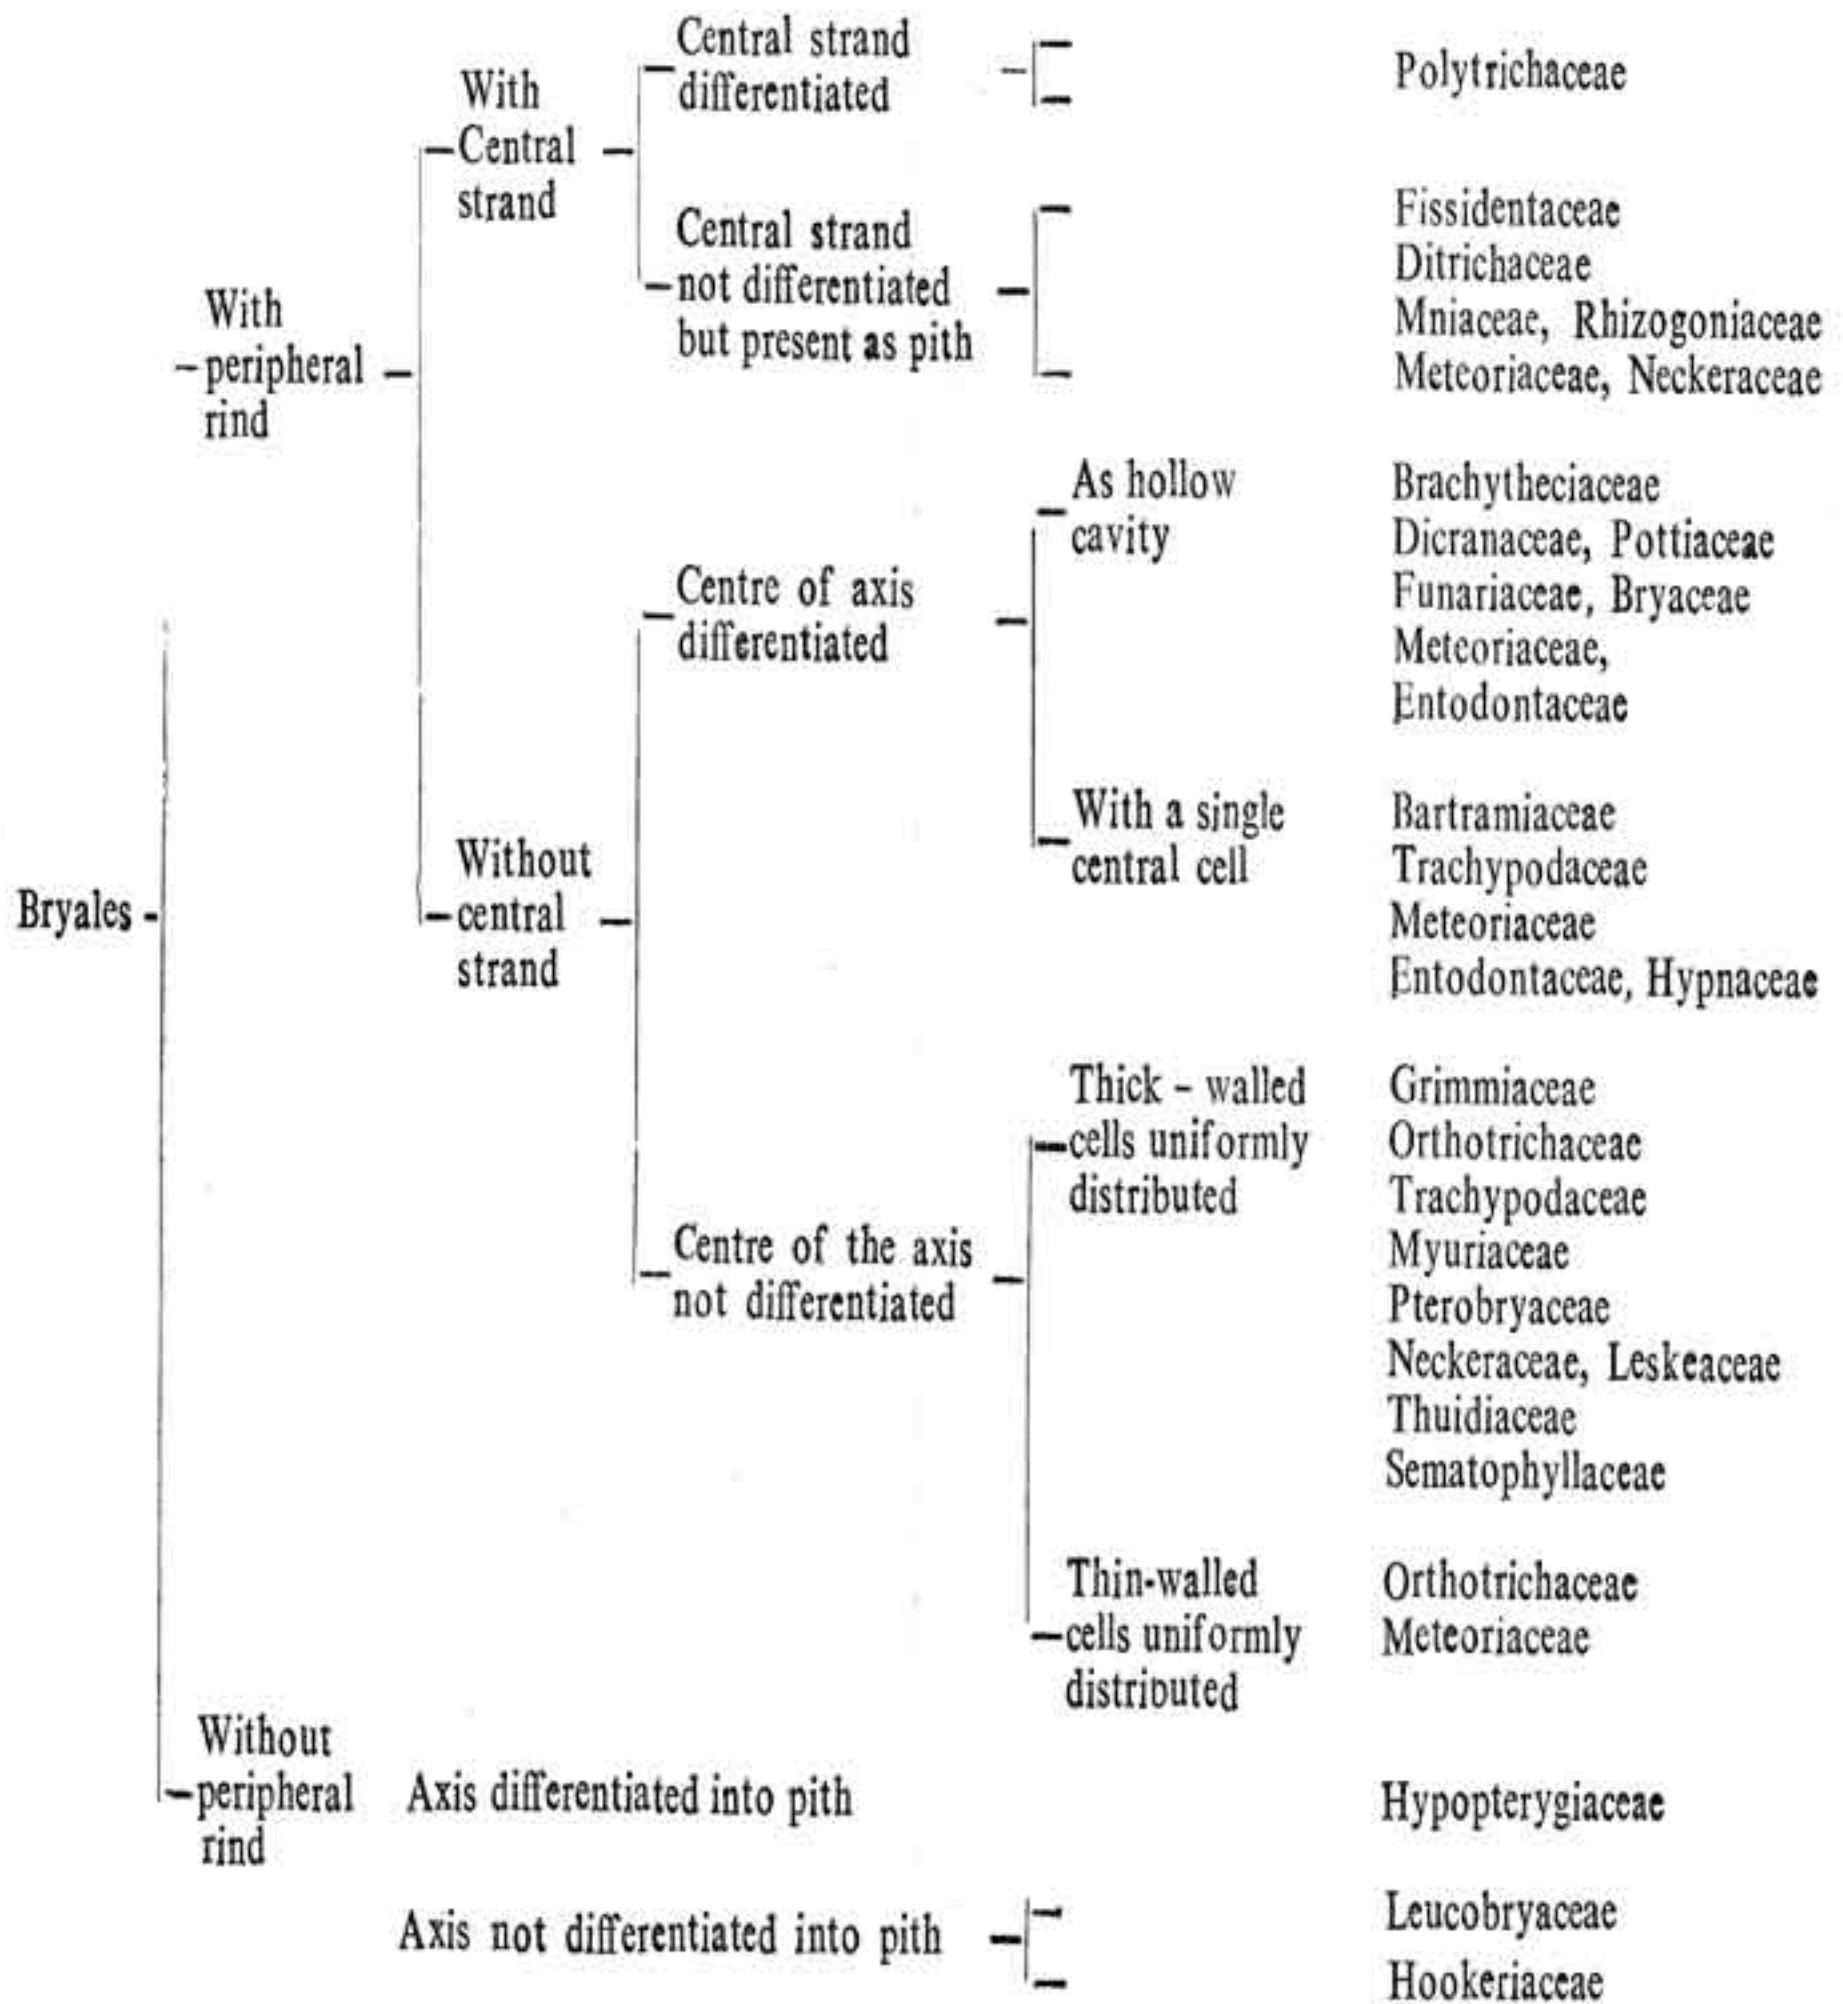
Bryales

With peripheral rind

With Central strand

Central strand differentiated

Polytrichaceae

Central strand not differentiated but present as pith

Fissidentaceae
Ditrichaceae
Mniaceae, Rhizogoniaceae
Meteoriaceae, Neckeraceae

Without central strand

Centre of axis differentiated

As hollow cavity

Brachytheciaceae
Dicranaceae, Pottiaceae
Funariaceae, Bryaceae
Meteoriaceae,
Entodontaceae

With a single central cell

Bartramiaceae
Trachypodaceae
Meteoriaceae
Entodontaceae, Hypnaceae

Centre of the axis not differentiated

Thick - walled cells uniformly distributed

Grimmiaceae
Orthotrichaceae
Trachypodaceae
Myuriaceae
Pterobryaceae
Neckeraceae, Leskeaceae
Thuidiaceae
Sematophyllaceae

Thin-walled cells uniformly distributed

Orthotrichaceae
Meteoriaceae

Without peripheral rind

Axis differentiated into pith

Hypopterygiaceae

Axis not differentiated into pith

Leucobryaceae
Hookeriaceae